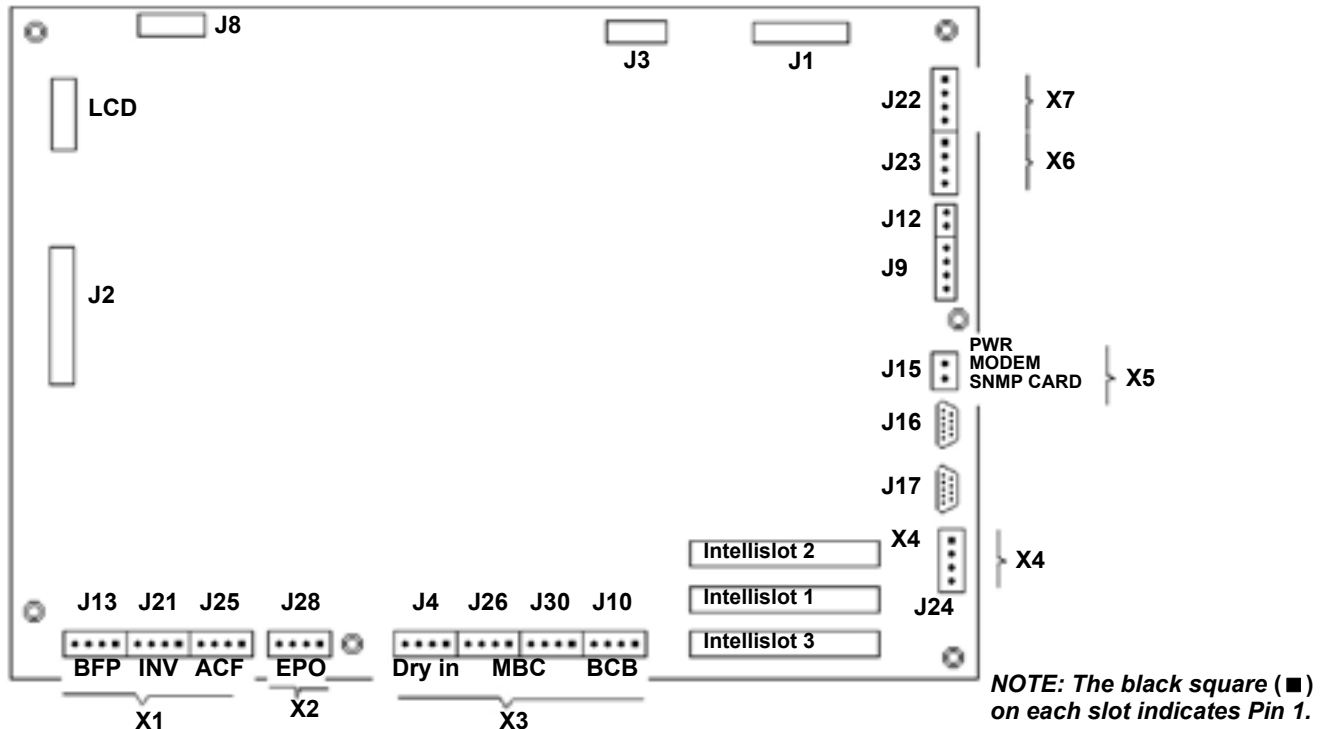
J8
J3
J1
LCD
J22
X7
J23
X6
J12
J9
J2
PWR
MODEM
SNMP CARD
J15
X5
J16
J17
X4
Intellislot 2
X4
Intellislot 1
J24
Intellislot 3
J13 J21 J25
J28
J4 J26 J30 J10
BFP INV ACF
EPO
Dry in MBC BCB
X1
X2
X3
NOTE: The black square (■) on each slot indicates Pin 1.